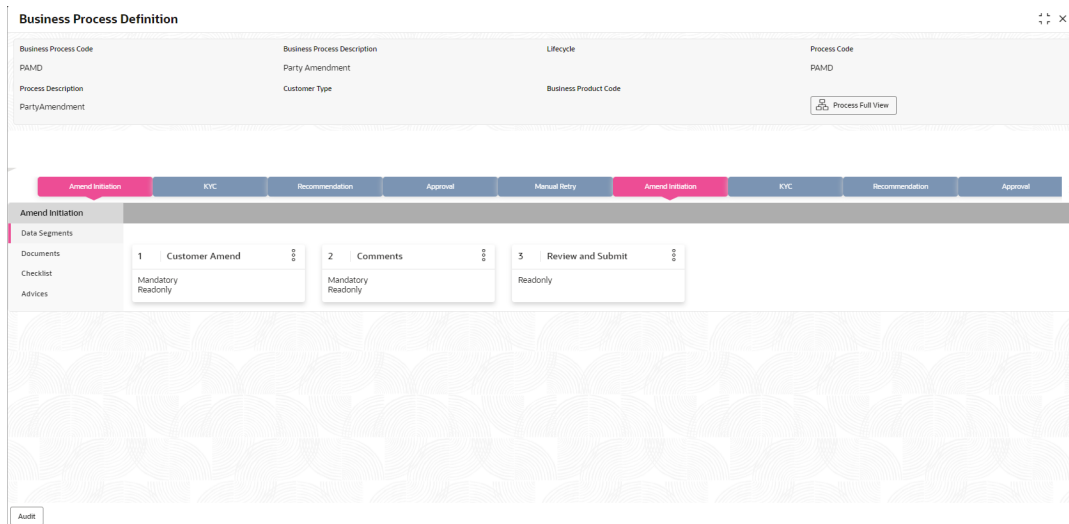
Business Process Definition

Business Process Code
PAMD

Business Process Description
Party Amendment

Lifecycle

Process Code
PAMD

Process Description
PartyAmendment

Customer Type

Business Product Code

Process Full View

Amend Initiation | KYC | Recommendation | Approval | Manual Retry | Amend Initiation | KYC | Recommendation | Approval

Amend Initiation

Data Segments
Documents
Checklist
Advices

1 Customer Amend
Mandatory
Readonly

2 Comments
Mandatory
Readonly

3 Review and Submit
Readonly

Audit